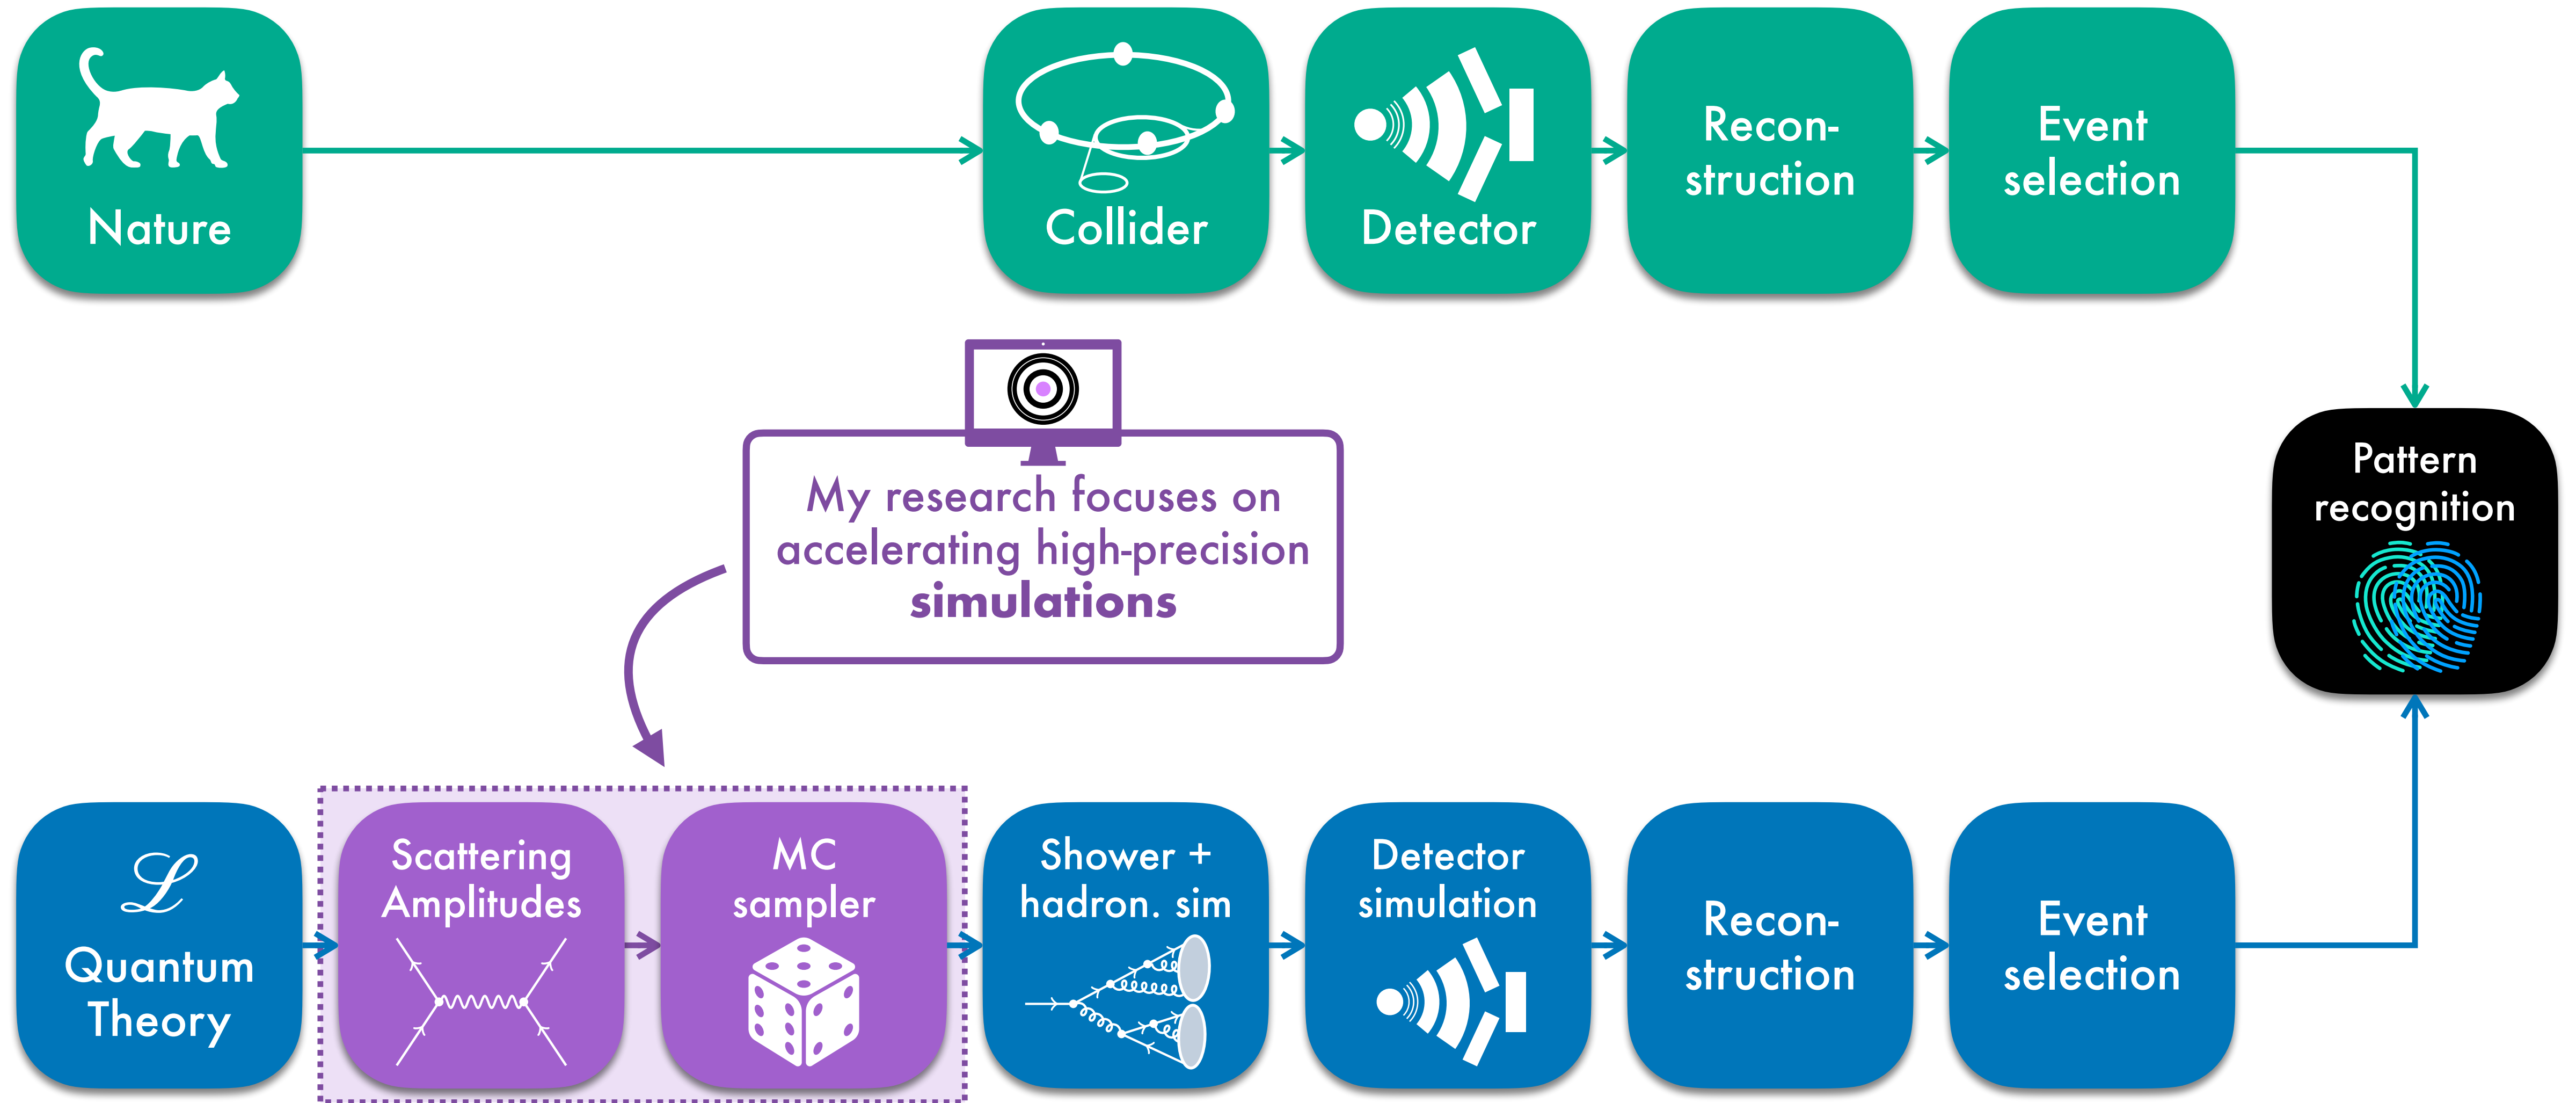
Nature

Collider

Detector

Recon-struction

Event selection

My research focuses on accelerating high-precision **simulations**

Pattern recognition

$\mathscr{L}$

Quantum Theory

Scattering Amplitudes

MC sampler

Shower + hadron. sim

Detector simulation

Recon-struction

Event selection